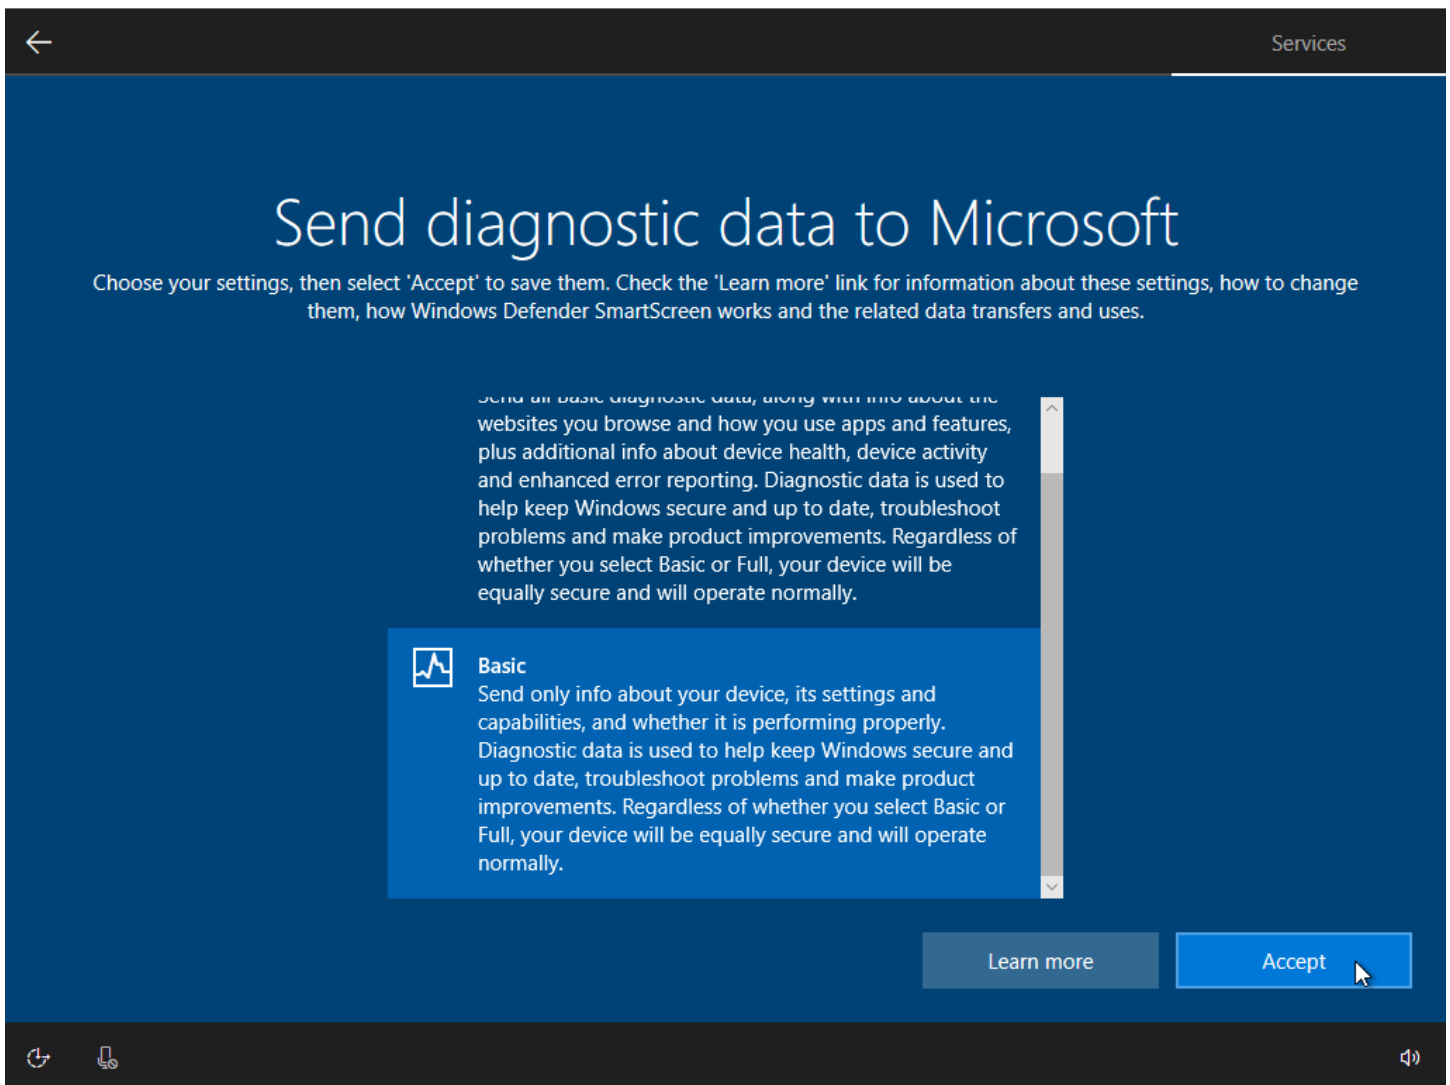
Services

Send diagnostic data to Microsoft

Choose your settings, then select 'Accept' to save them. Check the 'Learn more' link for information about these settings, how to change them, how Windows Defender SmartScreen works and the related data transfers and uses.

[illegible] websites you browse and how you use apps and features, plus additional info about device health, device activity and enhanced error reporting. Diagnostic data is used to help keep Windows secure and up to date, troubleshoot problems and make product improvements. Regardless of whether you select Basic or Full, your device will be equally secure and will operate normally.

Basic
Send only info about your device, its settings and capabilities, and whether it is performing properly. Diagnostic data is used to help keep Windows secure and up to date, troubleshoot problems and make product improvements. Regardless of whether you select Basic or Full, your device will be equally secure and will operate normally.

Learn more

Accept